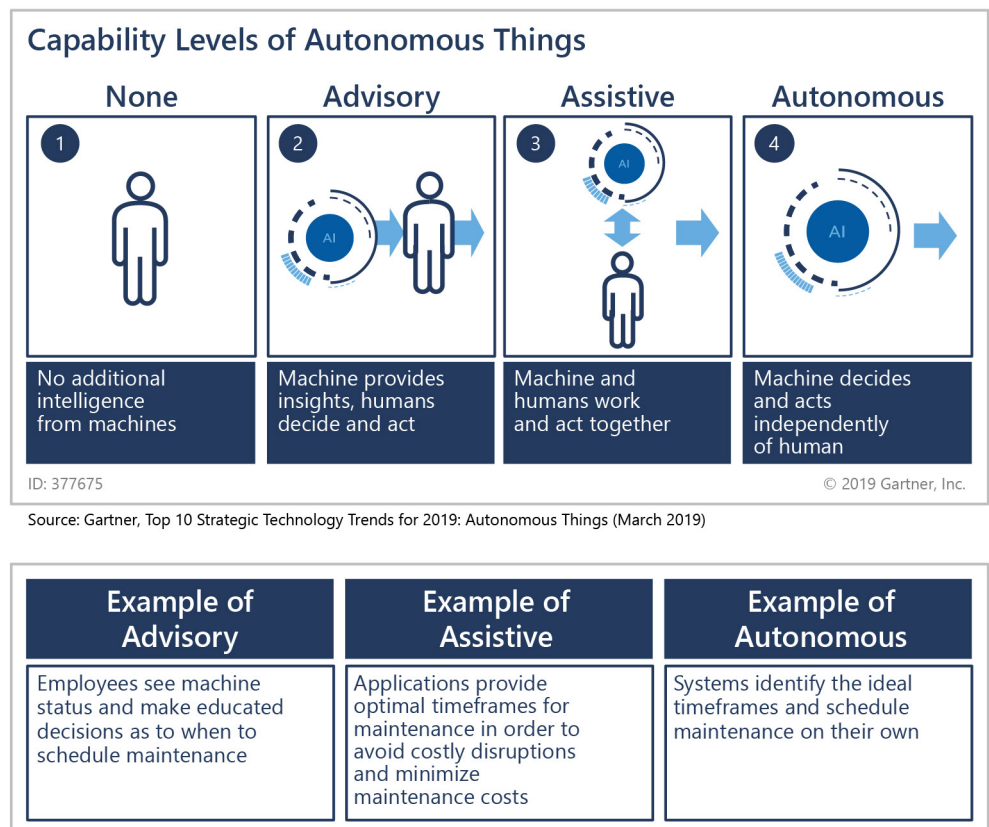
Capability Levels of Autonomous Things

None

1

No additional intelligence from machines

Advisory

2

AI

Machine provides insights, humans decide and act

Assistive

3

AI

Machine and humans work and act together

Autonomous

4

AI

Machine decides and acts independently of human

ID: 377675

© 2019 Gartner, Inc.

Source: Gartner, Top 10 Strategic Technology Trends for 2019: Autonomous Things (March 2019)

Example of Advisory

Employees see machine status and make educated decisions as to when to schedule maintenance

Example of Assistive

Applications provide optimal timeframes for maintenance in order to avoid costly disruptions and minimize maintenance costs

Example of Autonomous

Systems identify the ideal timeframes and schedule maintenance on their own